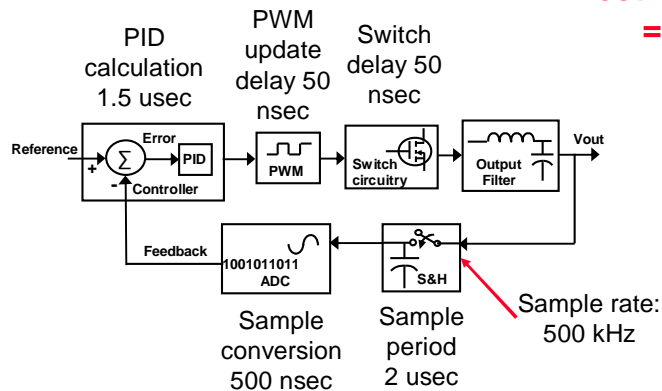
PID calculation 1.5 usec

PWM update delay 50 nsec

Switch delay 50 nsec

=

Reference

+

-

$\Sigma$

Error

PID

Controller

PWM

Switch circuitry

Output Filter

Vout

Feedback

1001011011

ADC

S&H

Sample rate: 500 kHz

Sample conversion 500 nsec

Sample period 2 usec